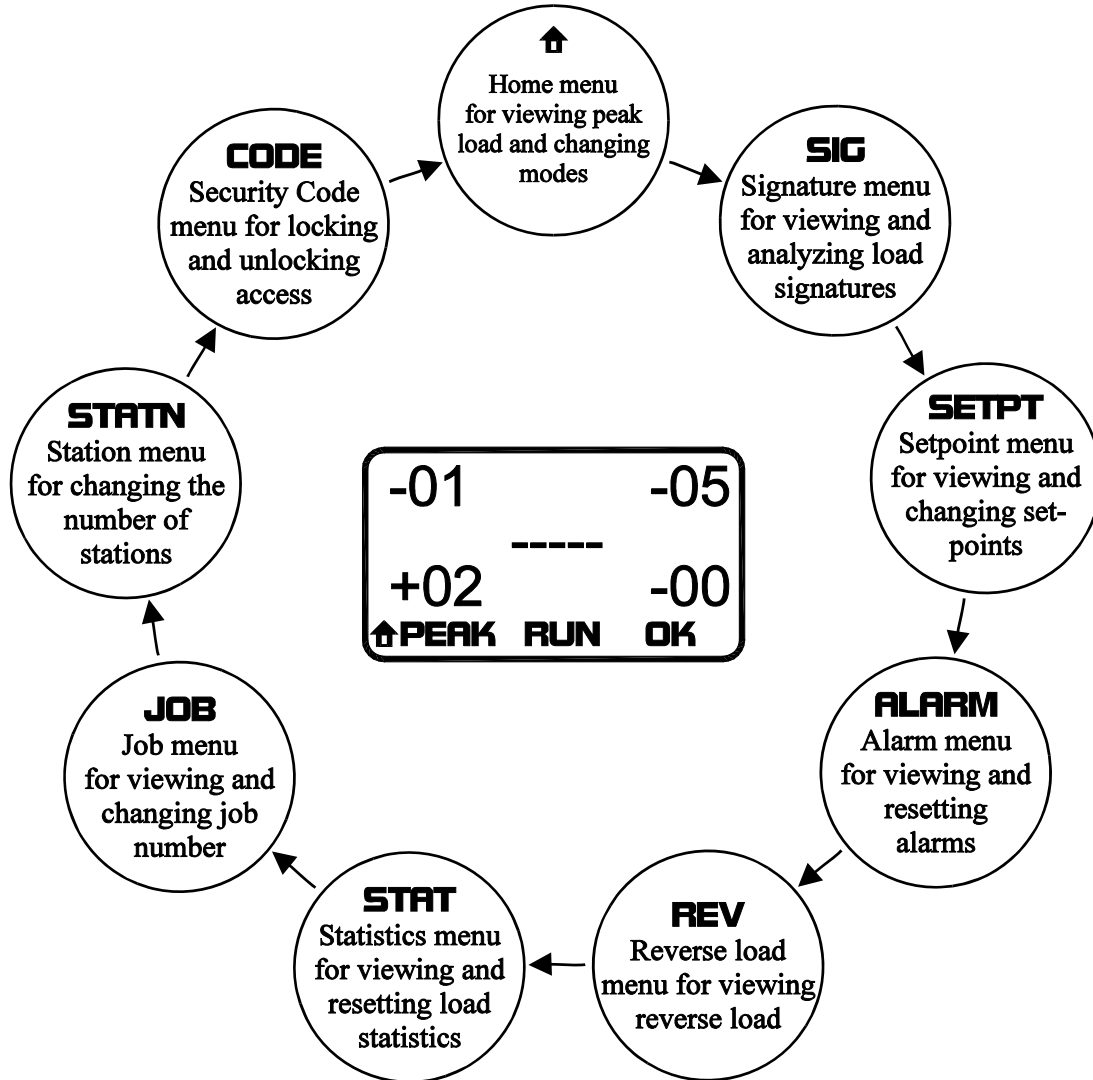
Home menu for viewing peak load and changing modes

SIG
Signature menu for viewing and analyzing load signatures

SETPT
Setpoint menu for viewing and changing setpoints

ALARM
Alarm menu for viewing and resetting alarms

REV
Reverse load menu for viewing reverse load

STAT
Statistics menu for viewing and resetting load statistics

JOB
Job menu for viewing and changing job number

STATN
Station menu for changing the number of stations

CODE
Security Code menu for locking and unlocking access

-01 -05
-----
+02 -00
PEAK RUN OK